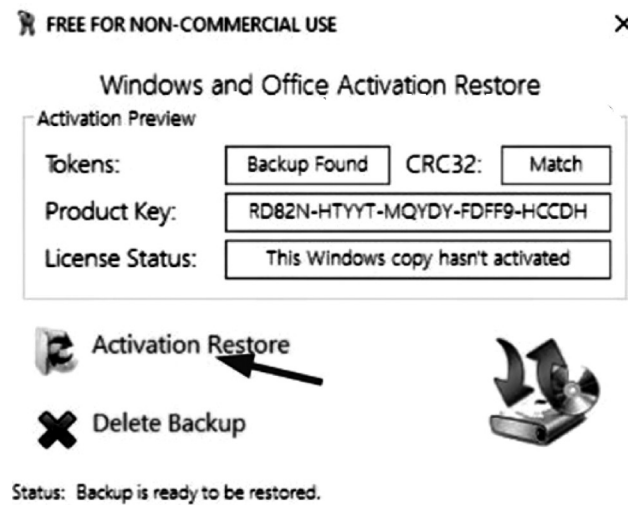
FREE FOR NON-COMMERCIAL USE

×

Windows and Office Activation Restore

Activation Preview

Tokens: Backup Found CRC32: Match

Product Key: RD82N-HTYYT-MQYDY-FDFF9-HCCDH

License Status: This Windows copy hasn't activated

Activation Restore

Delete Backup

Status: Backup is ready to be restored.